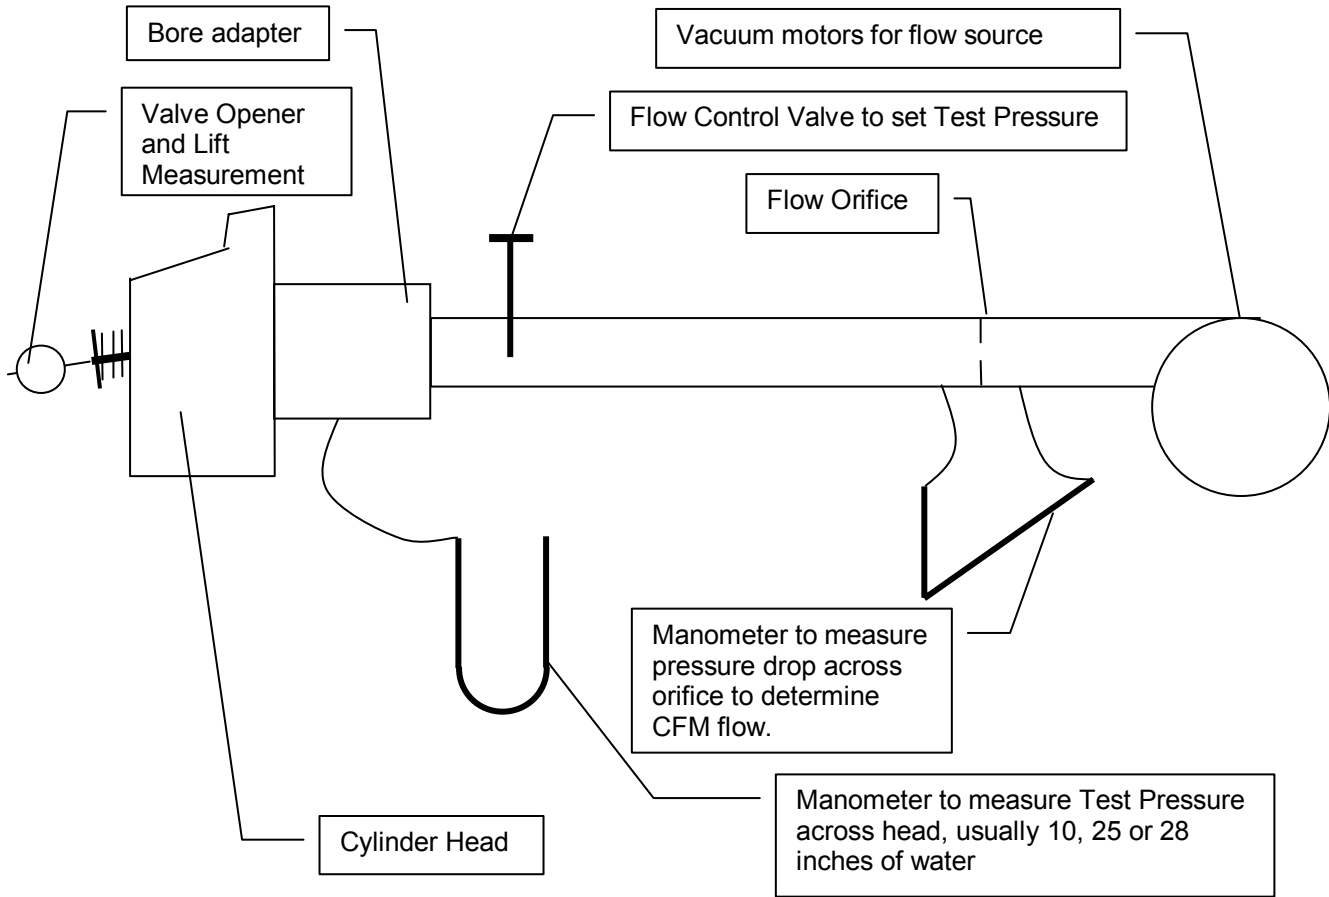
Bore adapter

Vacuum motors for flow source

Valve Opener and Lift Measurement

Flow Control Valve to set Test Pressure

Flow Orifice

Manometer to measure pressure drop across orifice to determine CFM flow.

Manometer to measure Test Pressure across head, usually 10, 25 or 28 inches of water

Cylinder Head